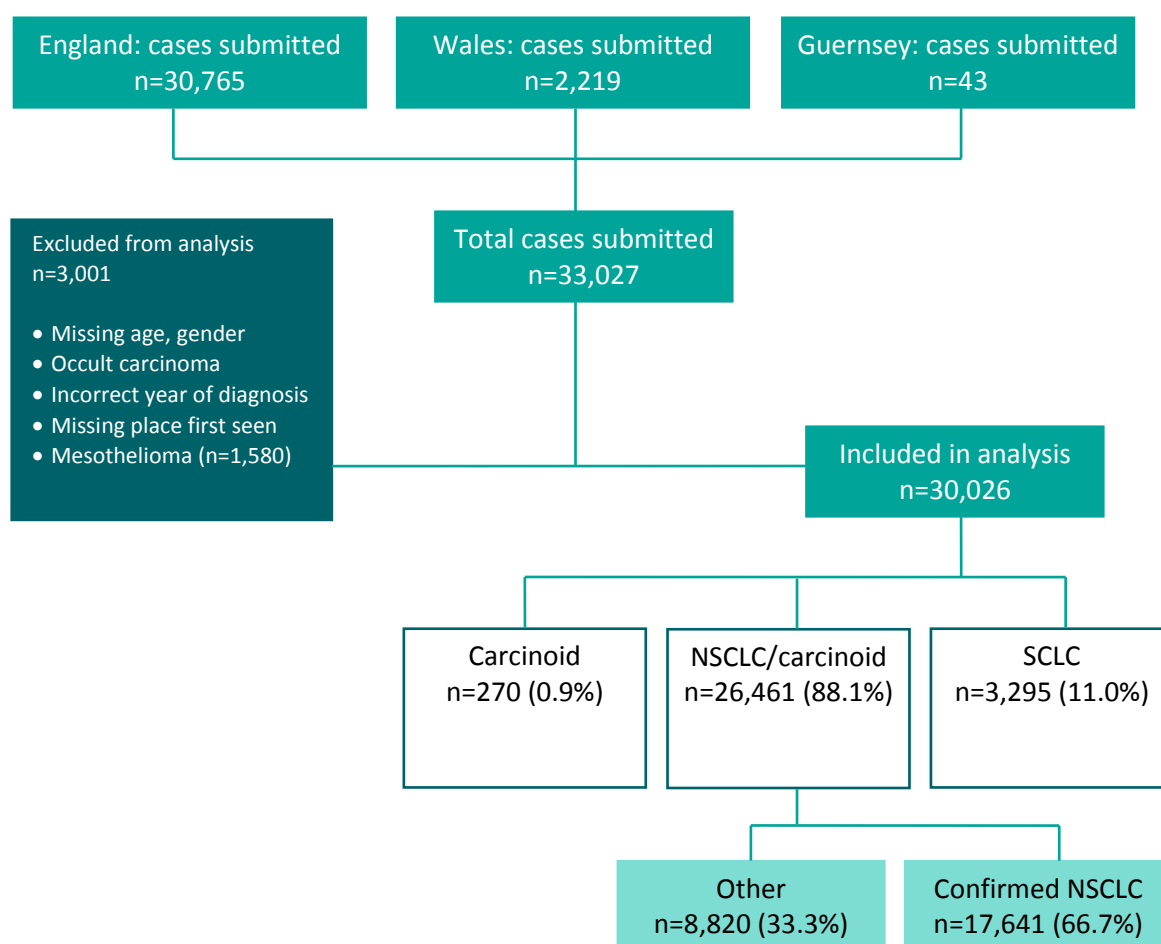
England: cases submitted
n=30,765

Wales: cases submitted
n=2,219

Guernsey: cases submitted
n=43

Excluded from analysis
n=3,001

- Missing age, gender
- Occult carcinoma
- Incorrect year of diagnosis
- Missing place first seen
- Mesothelioma (n=1,580)

Total cases submitted
n=33,027

Included in analysis
n=30,026

Carcinoid
n=270 (0.9%)

NSCLC/carcinoid
n=26,461 (88.1%)

SCLC
n=3,295 (11.0%)

Other
n=8,820 (33.3%)

Confirmed NSCLC
n=17,641 (66.7%)